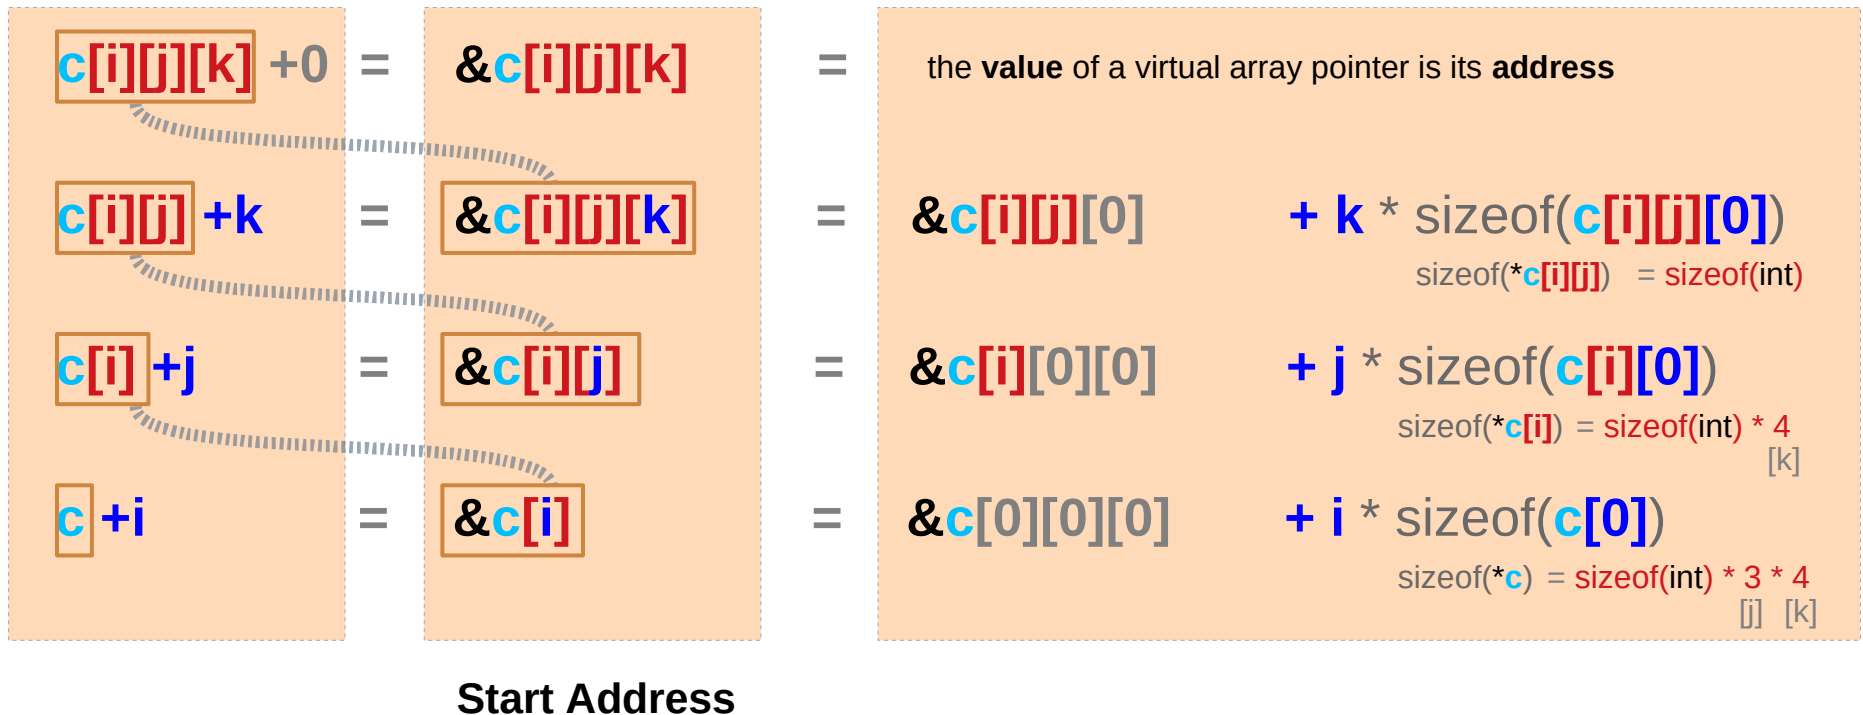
c[i][j][k] +0 = &c[i][j][k] = the value of a virtual array pointer is its address

c[i][j] +k = &c[i][j][k] = &c[i][j][0] + k * sizeof(c[i][j][0])

sizeof(*c[i][j]) = sizeof(int)

c[i] +j = &c[i][j] = &c[i][0][0] + j * sizeof(c[i][0])

sizeof(*c[i]) = sizeof(int) * 4

[k]

c +i = &c[i] = &c[0][0][0] + i * sizeof(c[0])

sizeof(*c) = sizeof(int) * 3 * 4

[j] [k]

Start Address